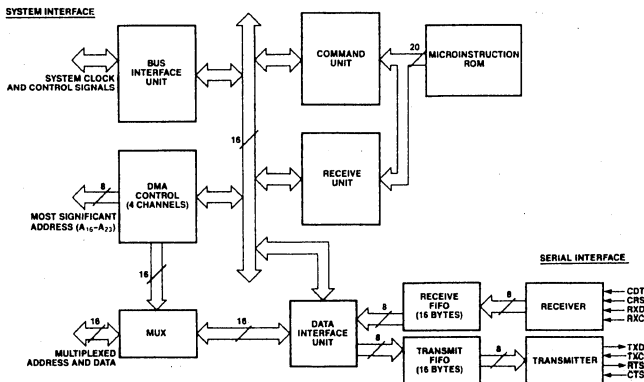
SYSTEM INTERFACE

BUS INTERFACE UNIT

SYSTEM CLOCK AND CONTROL SIGNALS

COMMAND UNIT

20

MICROINSTRUCTION ROM

16

RECEIVE UNIT

8

DMA CONTROL (4 CHANNELS)

MOST SIGNIFICANT ADDRESS ($A_{16}$–$A_{23}$)

16

SERIAL INTERFACE

8

RECEIVE FIFO (16 BYTES)

8

RECEIVER

CDT

CRS

RXD

RXC

16

MUX

16

DATA INTERFACE UNIT

MULTIPLEXED ADDRESS AND DATA

8

TRANSMIT FIFO (16 BYTES)

8

TRANSMITTER

TXD

TXC

RTS

CTS